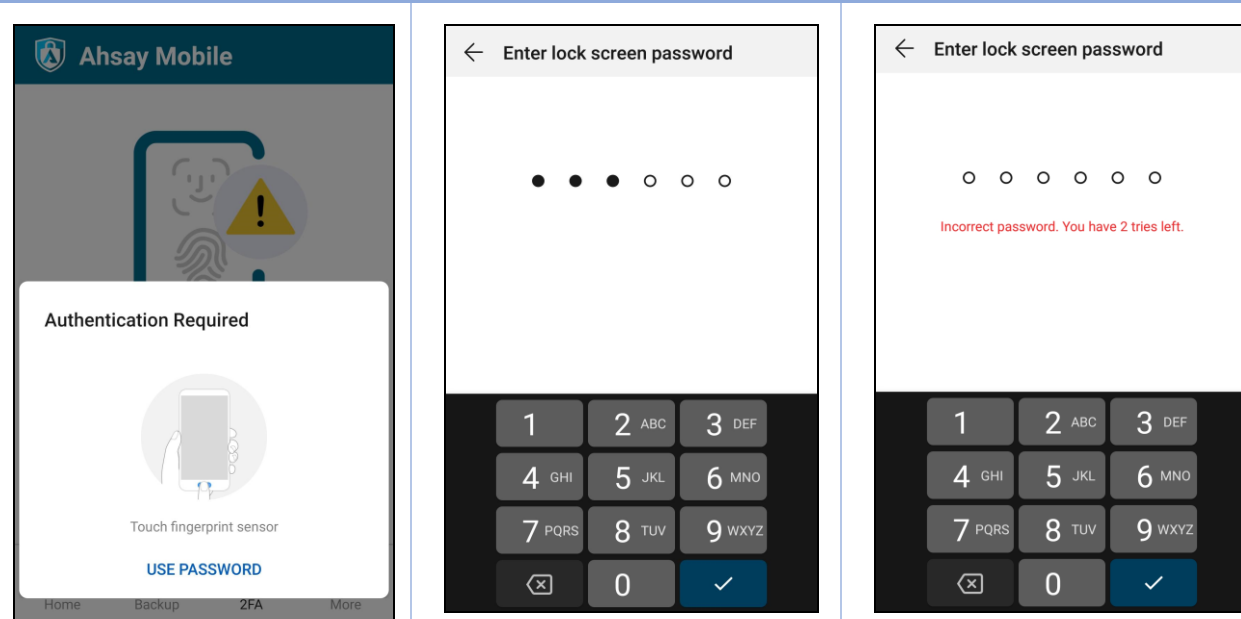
Ahsay Mobile

Authentication Required

Touch fingerprint sensor

USE PASSWORD

Home Backup 2FA More

← Enter lock screen password

1 2 ABC 3 DEF
4 GHI 5 JKL 6 MNO
7 PQRS 8 TUV 9 WXYZ
0

← Enter lock screen password

Incorrect password. You have 2 tries left.

1 2 ABC 3 DEF
4 GHI 5 JKL 6 MNO
7 PQRS 8 TUV 9 WXYZ
0